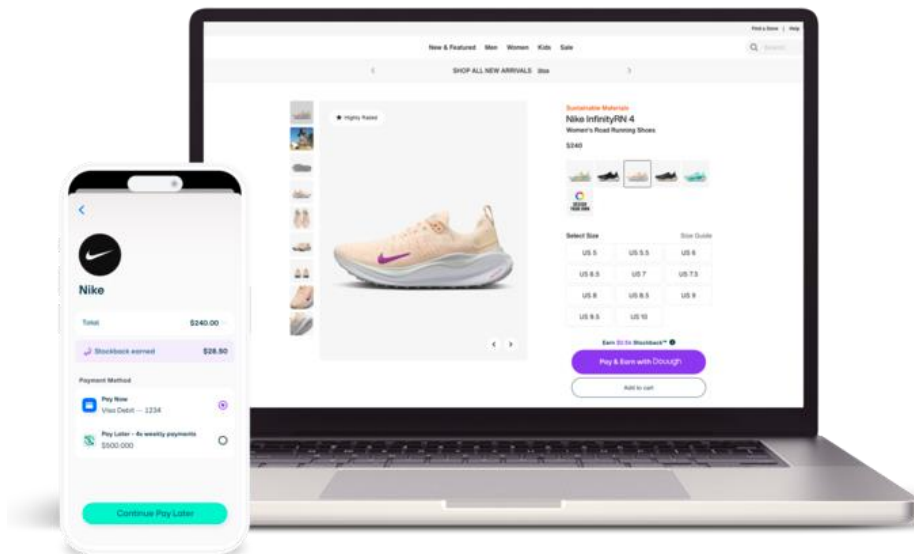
Find a Store | Help

New & Featured Men Women Kids Sale

Search

SHOP ALL NEW ARRIVALS Shop

Highly Rated

Sustainable Materials

Nike InfinityRN 4

Women's Road Running Shoes

$240

DESIGN YOUR OWN

Select Size

Size Guide

| US 5 | US 5.5 | US 6 |
|---|---|---|
| US 6.5 | US 7 | US 7.5 |
| US 8 | US 8.5 | US 9 |
| US 9.5 | US 10 | |

Earn $9.60 Stockback™

Pay & Earn with Dough

Add to cart

Nike

Total $240.00

Stockback earned $28.50

Payment Method

Pay Now

Visa Debit ··· 1234

Pay Later - 4x weekly payments

$500.000

Continue Pay Later